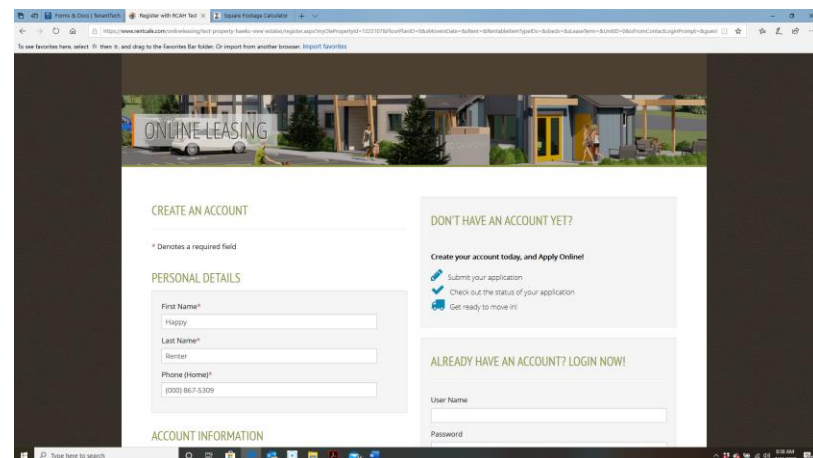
Forms & Docs | TenantTech | Register with RCAH Test | Square Footage Calculator

https://www.rentcafe.com/onlineleasing/test-property-hawks-view-estates/register.aspx?myOlePropertyId=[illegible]

To see favorites here, select then ☆, and drag to the Favorites Bar folder. Or import from another browser. Import favorites

ONLINE LEASING

CREATE AN ACCOUNT

* Denotes a required field

PERSONAL DETAILS

First Name*
Happy

Last Name*
Renter

Phone (Home)*
(000) 867-5309

ACCOUNT INFORMATION

DON'T HAVE AN ACCOUNT YET?

Create your account today, and Apply Online!

Submit your application

Check out the status of your application

Get ready to move in!

ALREADY HAVE AN ACCOUNT? LOGIN NOW!

User Name

Password

Type here to search

9:38 AM